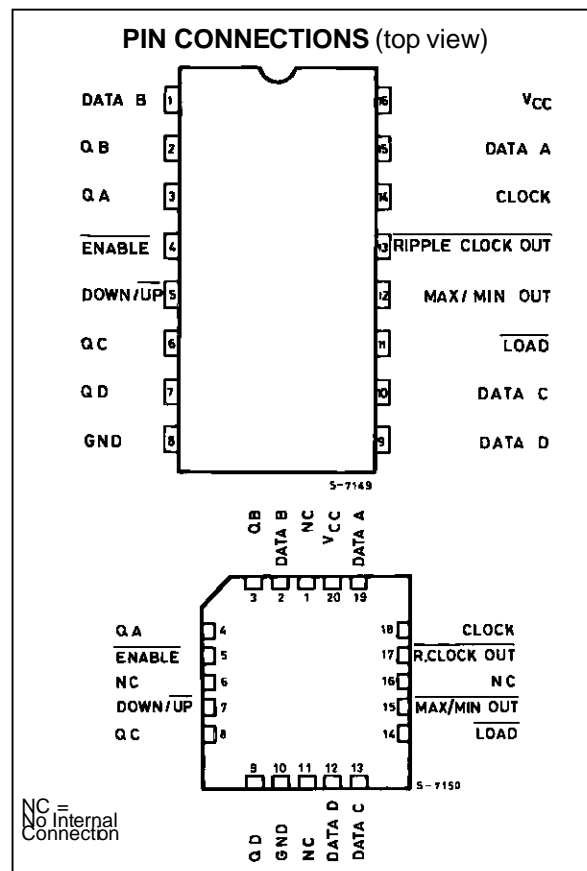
**PIN CONNECTIONS** (top view)

DATA B 1
Q B 2
Q A 3
$\overline{\text{ENABLE}}$ 4
DOWN/$\overline{\text{UP}}$ 5
Q C 6
Q D 7
GND 8

16 $V_{CC}$
15 DATA A
14 CLOCK
13 $\overline{\text{RIPPLE CLOCK OUT}}$
12 MAX/ MIN OUT
11 $\overline{\text{LOAD}}$
10 DATA C
9 DATA D

S-7149

Q B, DATA B, NC, $V_{CC}$, DATA A

3 2 1 20 19

Q A 4
$\overline{\text{ENABLE}}$ 5
NC 6
DOWN/$\overline{\text{UP}}$ 7
Q C 8

18 CLOCK
17 $\overline{\text{R.CLOCK OUT}}$
16 NC
15 $\overline{\text{MAX/MIN OUT}}$
14 $\overline{\text{LOAD}}$

9 10 11 12 13

S-7150

Q D, GND, NC, DATA D, DATA C

NC = No Internal Connection